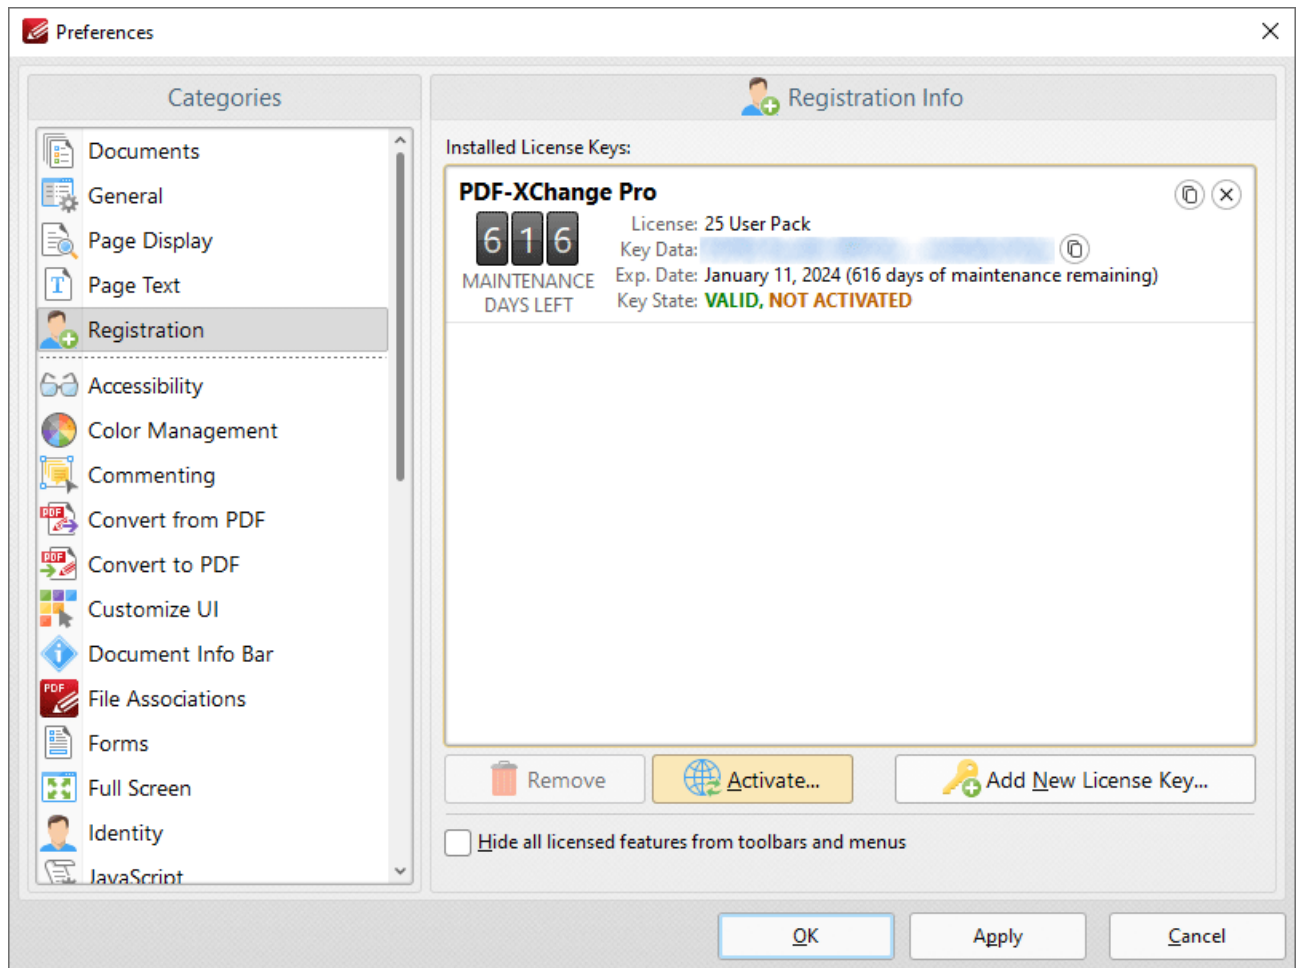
Preferences

Categories

Documents
General
Page Display
Page Text
Registration
Accessibility
Color Management
Commenting
Convert from PDF
Convert to PDF
Customize UI
Document Info Bar
File Associations
Forms
Full Screen
Identity
JavaScript

Registration Info

Installed License Keys:

PDF-XChange Pro

6 1 6
MAINTENANCE DAYS LEFT

License: 25 User Pack
Key Data: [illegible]
Exp. Date: January 11, 2024 (616 days of maintenance remaining)
Key State: VALID, NOT ACTIVATED

Remove
Activate...
Add New License Key...

Hide all licensed features from toolbars and menus

OK
Apply
Cancel